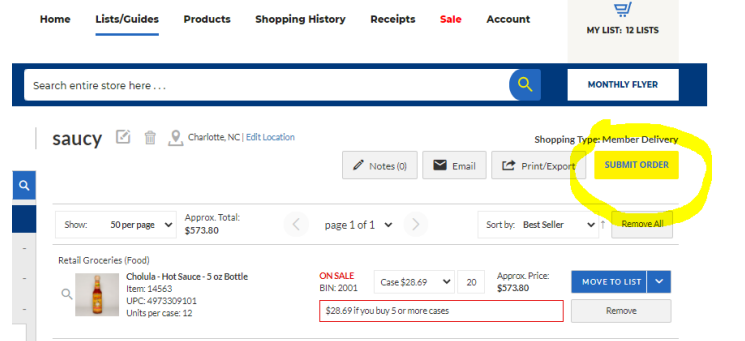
Home Lists/Guides Products Shopping History Receipts Sale Account

MY LIST: 12 LISTS

Search entire store here . . .

MONTHLY FLYER

saucy

Charlotte, NC | Edit Location

Shopping Type: Member Delivery

Notes (0) Email Print/Export SUBMIT ORDER

Show: 50 per page

Approx. Total: $573.80

page 1 of 1

Sort by: Best Seller

Remove All

Retail Groceries (Food)

Cholula - Hot Sauce - 5 oz Bottle
Item: 14563
UPC: 4973309101
Units per case: 12

ON SALE
BIN: 2001

Case $28.69 20

Approx. Price: $573.80

MOVE TO LIST

$28.69 if you buy 5 or more cases

Remove